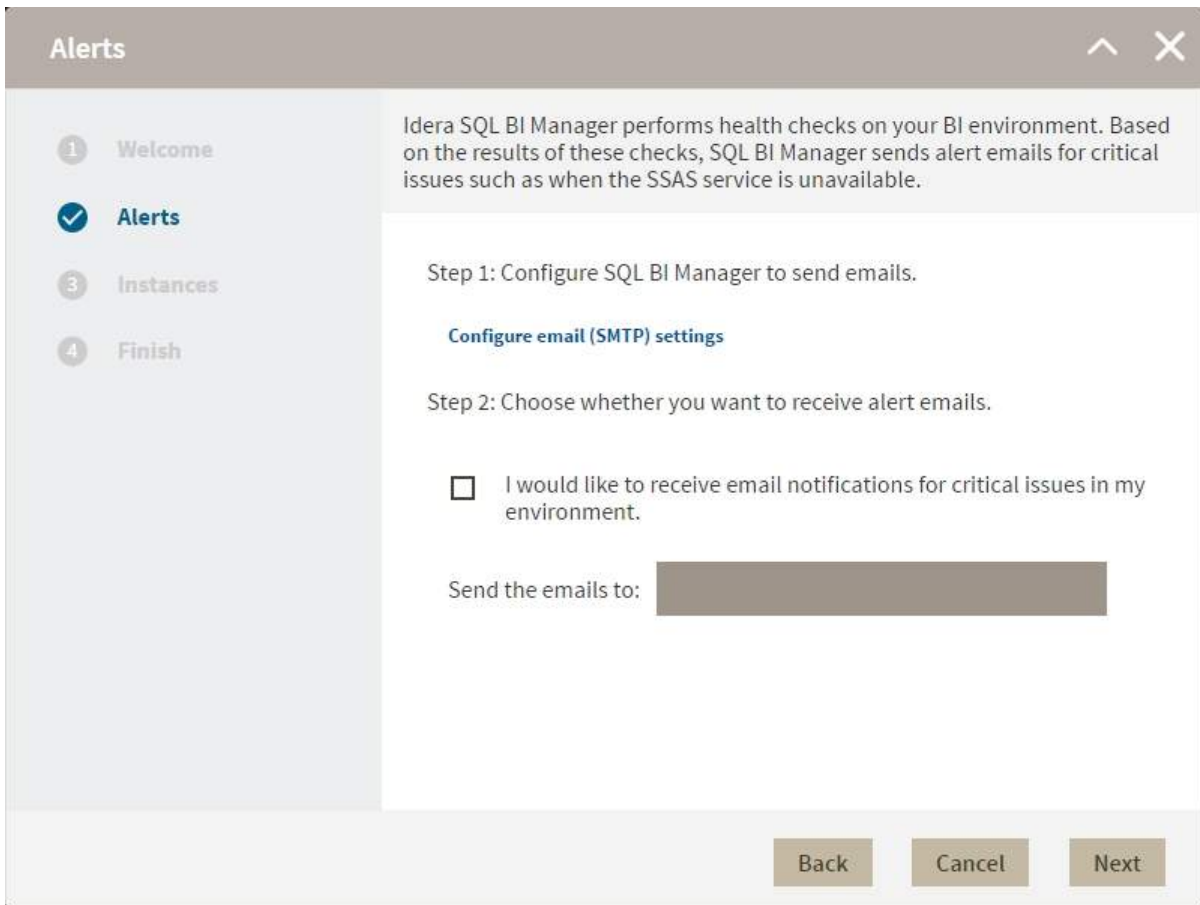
Alerts

1 Welcome

Alerts

3 Instances

4 Finish

Idera SQL BI Manager performs health checks on your BI environment. Based on the results of these checks, SQL BI Manager sends alert emails for critical issues such as when the SSAS service is unavailable.

Step 1: Configure SQL BI Manager to send emails.

Configure email (SMTP) settings

Step 2: Choose whether you want to receive alert emails.

I would like to receive email notifications for critical issues in my environment.

Send the emails to:

Back Cancel Next